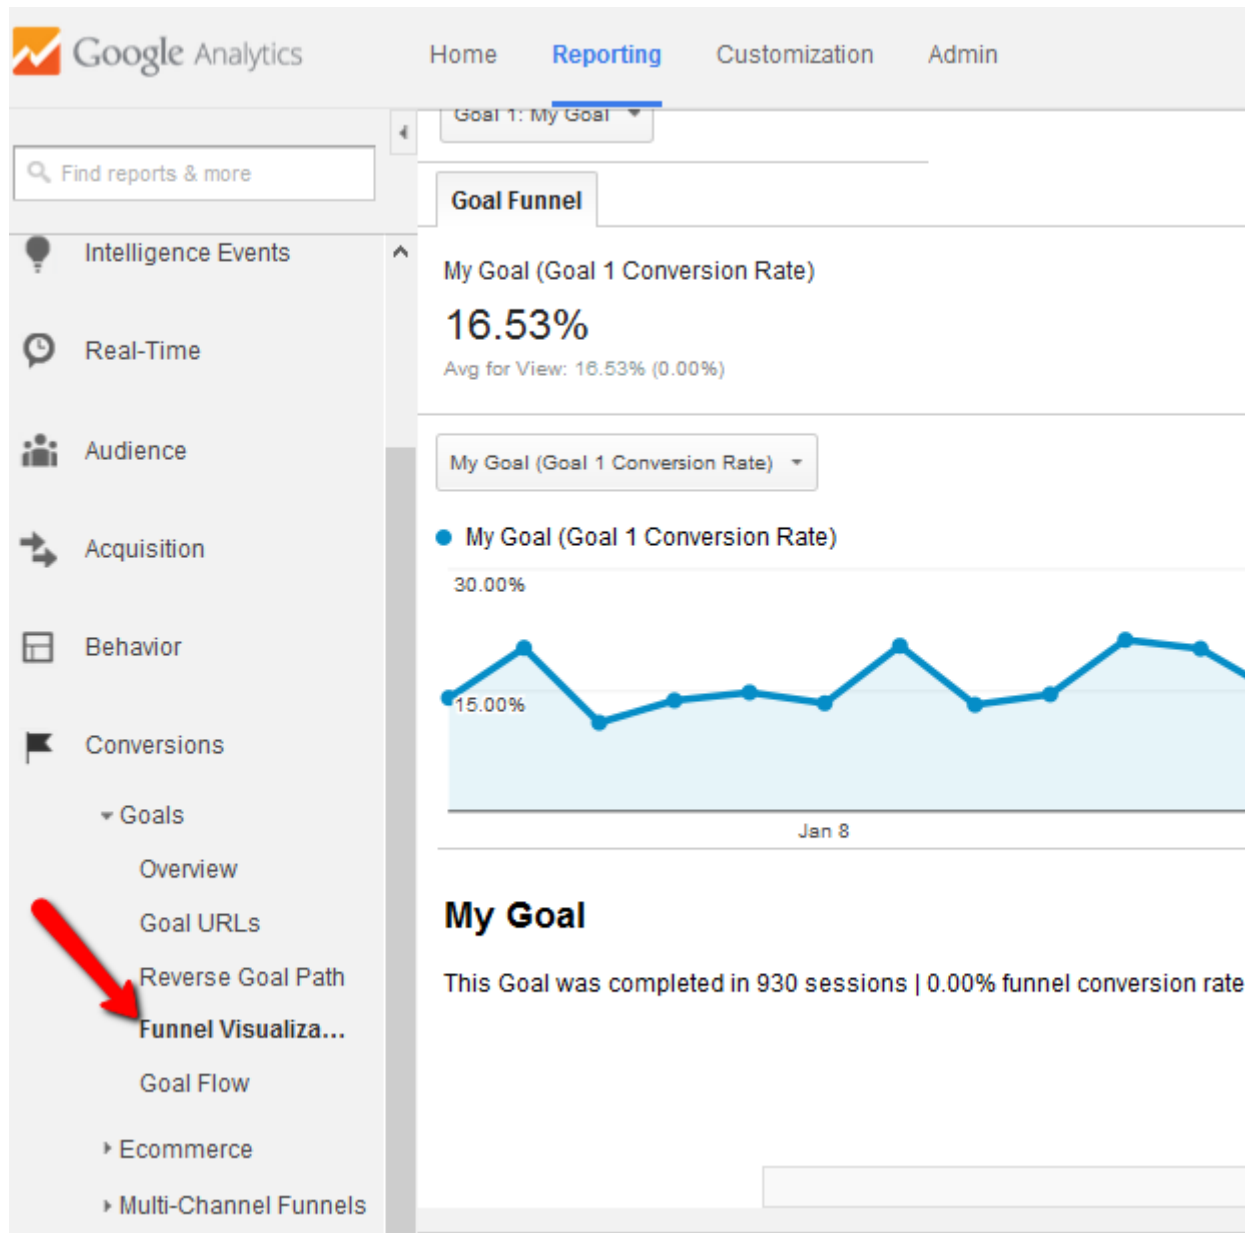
Google Analytics

Home Reporting Customization Admin

Find reports & more

Intelligence Events

Real-Time

Audience

Acquisition

Behavior

Conversions

Goals

Overview

Goal URLs

Reverse Goal Path

Funnel Visualiza...

Goal Flow

Ecommerce

Multi-Channel Funnels

Goal 1: My Goal

Goal Funnel

My Goal (Goal 1 Conversion Rate)

16.53%

Avg for View: 16.53% (0.00%)

My Goal (Goal 1 Conversion Rate)

My Goal (Goal 1 Conversion Rate)

30.00%

15.00%

Jan 8

My Goal

This Goal was completed in 930 sessions | 0.00% funnel conversion rate